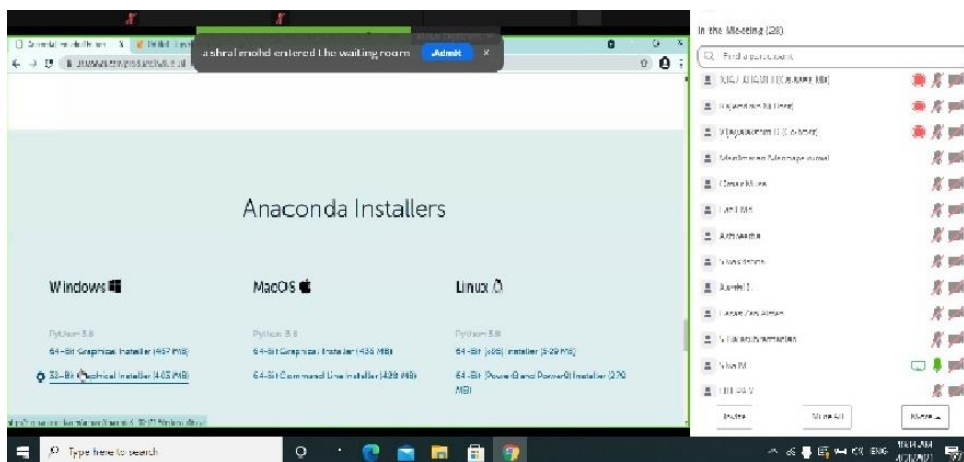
ashraf mohd entered the waiting room Admit

Anaconda Installers

Windows

Python 3.8

64-Bit Graphical Installer (457 MB)

32-Bit Graphical Installer (403 MB)

MacOS

Python 3.8

64-Bit Graphical Installer (435 MB)

64-Bit Command Line Installer (428 MB)

Linux

Python 3.8

64-Bit (x86) Installer (529 MB)

64-Bit (Power8 and Power9) Installer (279 MB)

In the Meeting (28)

Find a participant

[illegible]

Invite

Mute All

More

Type here to search

ENG